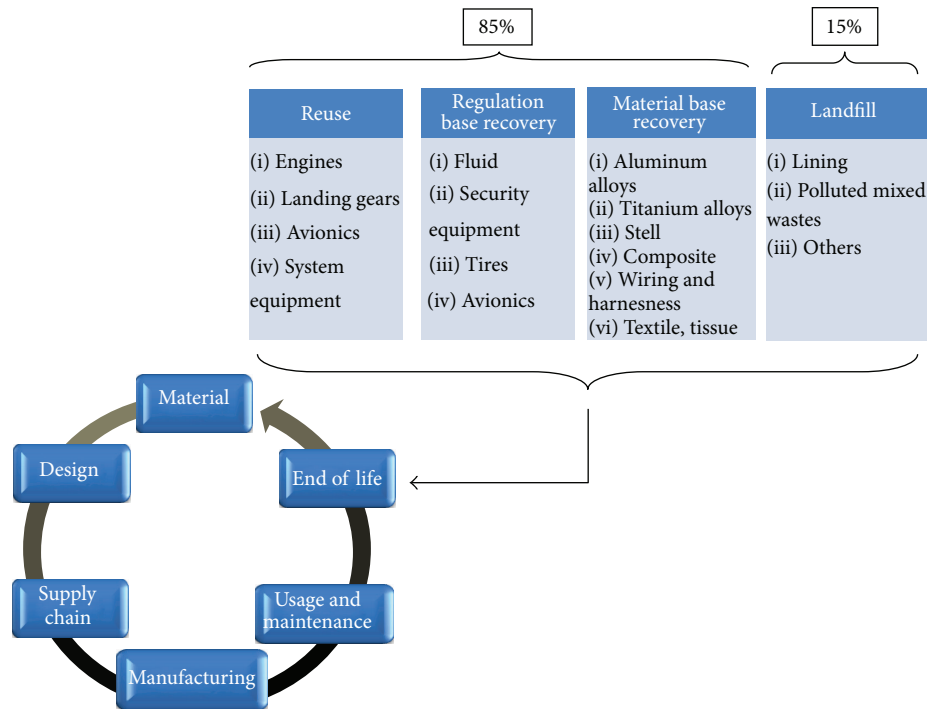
85%

15%

| Reuse | Regulation base recovery | Material base recovery | Landfill |
|---|---|---|---|
| (i) Engines (ii) Landing gears (iii) Avionics (iv) System equipment | (i) Fluid (ii) Security equipment (iii) Tires (iv) Avionics | (i) Aluminum alloys (ii) Titanium alloys (iii) Stell (iv) Composite (v) Wiring and harnesness (vi) Textile, tissue | (i) Lining (ii) Polluted mixed wastes (iii) Others |

Material

End of life

Usage and maintenance

Manufacturing

Supply chain

Design